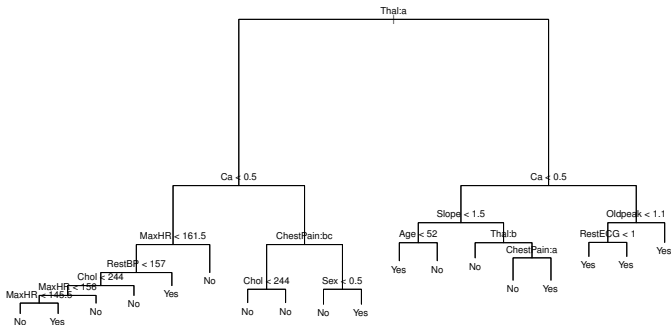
Thal:a

Ca < 0.5

Ca < 0.5

MaxHR < 161.5

ChestPain:bc

Slope < 1.5

Oldpeak < 1.1

RestBP < 157

Age < 52

Thal:b

RestECG < 1

Chol < 244

ChestPain:a

MaxHR < 156

MaxHR < 145.5

Chol < 244

Sex < 0.5

No Yes No No Yes No No No No Yes Yes No No No Yes Yes Yes Yes